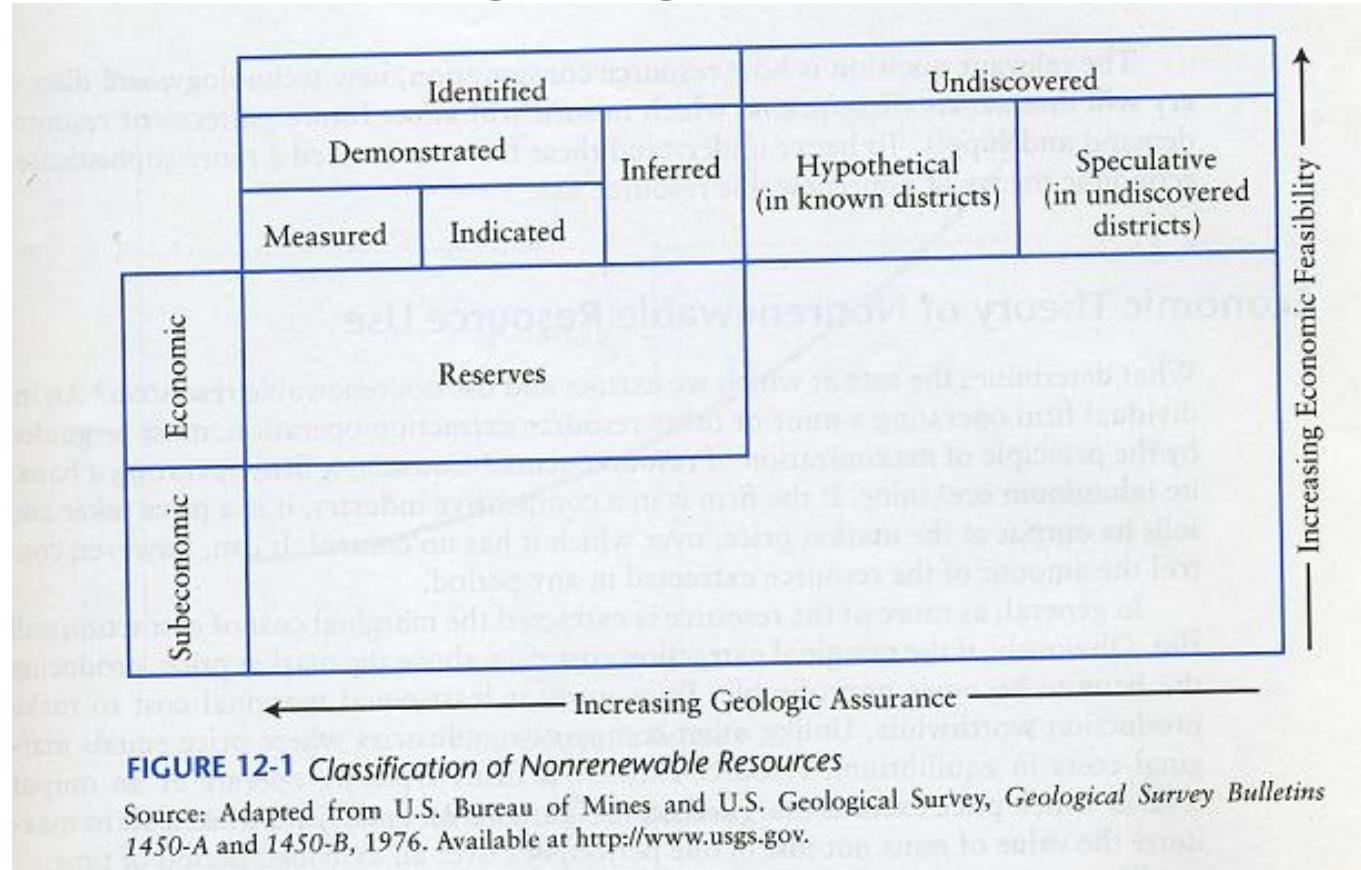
Identified

Undiscovered

Demonstrated

Inferred

Hypothetical (in known districts)

Speculative (in undiscovered districts)

Measured

Indicated

Economic

Reserves

Subeconomic

Increasing Economic Feasibility

Increasing Geologic Assurance

FIGURE 12-1 Classification of Nonrenewable Resources

Source: Adapted from U.S. Bureau of Mines and U.S. Geological Survey, Geological Survey Bulletins 1450-A and 1450-B, 1976. Available at http://www.usgs.gov.